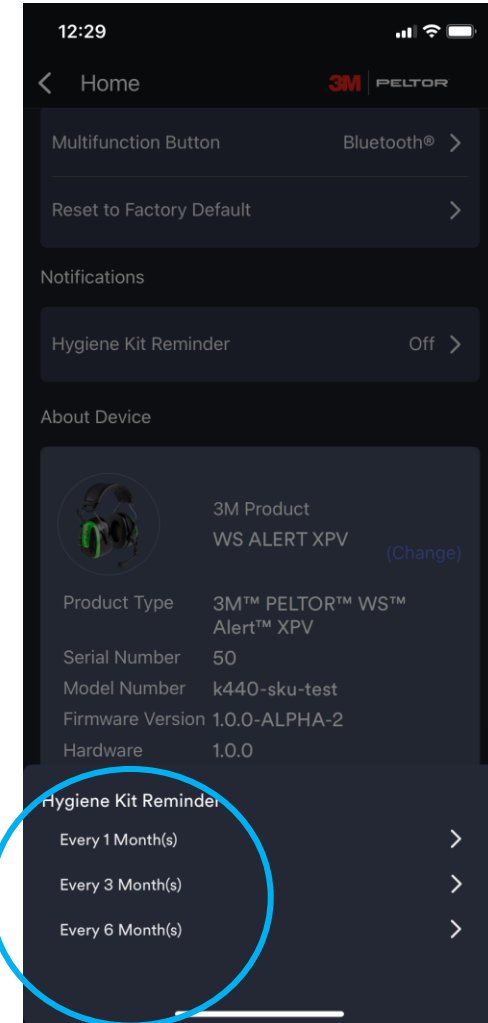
12:29

Home
3M PELTOR

Multifunction Button
Bluetooth®

Reset to Factory Default

Notifications

Hygiene Kit Reminder
Off

About Device

3M Product
WS ALERT XPV
(Change)

Product Type 3M™ PELTOR™ WS™ Alert™ XPV
Serial Number 50
Model Number k440-sku-test
Firmware Version 1.0.0-ALPHA-2
Hardware 1.0.0

Hygiene Kit Reminder
Every 1 Month(s)
Every 3 Month(s)
Every 6 Month(s)